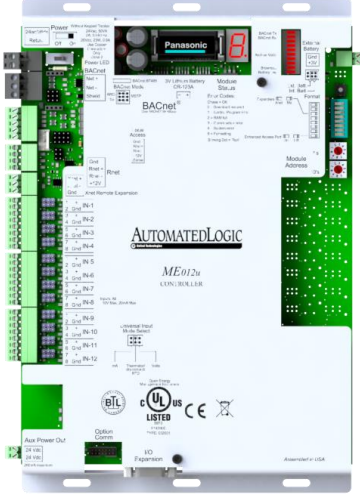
Power
Off On
Power LED
BACnet
Net +
Net -
Shield
BACnet MS/TP
BACnet Mode
Panasonic
3V Lithium Battery
CR-123A
Module Status
BACnet
Error Codes
Format
Module Address
Rnet
Gnd
Rnet +
Rnet -
+12V
Rnet Remote Expansion
IN-1
IN-2
IN-3
IN-4
IN-5
IN-6
IN-7
IN-8
IN-9
IN-10
IN-11
IN-12
Gnd
AUTOMATEDLOGIC
ME812u
CONTROLLER
Universal Input Mode Select
BTL
C UL US LISTED
CE
Aux Power Out
24 Vac
Option Comm
I/O Expansion
Assembled in USA